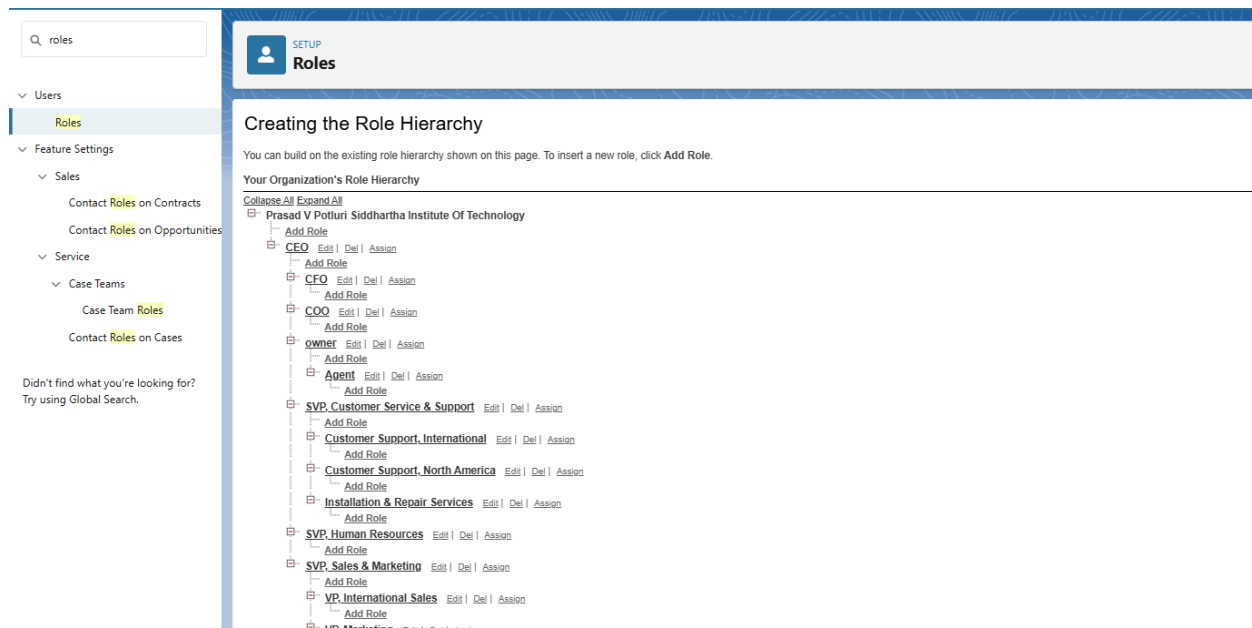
roles

Users

Roles

Feature Settings

Sales

Contact Roles on Contracts

Contact Roles on Opportunities

Service

Case Teams

Case Team Roles

Contact Roles on Cases

Didn't find what you're looking for? Try using Global Search.

SETUP
Roles

Creating the Role Hierarchy

You can build on the existing role hierarchy shown on this page. To insert a new role, click Add Role.

Your Organization's Role Hierarchy

Collapse All Expand All

Prasad V Potluri Siddhartha Institute Of Technology
Add Role
CEO Edit | Del | Assign
Add Role
CFO Edit | Del | Assign
Add Role
COO Edit | Del | Assign
Add Role
owner Edit | Del | Assign
Add Role
Agent Edit | Del | Assign
Add Role
SVP, Customer Service & Support Edit | Del | Assign
Add Role
Customer Support, International Edit | Del | Assign
Add Role
Customer Support, North America Edit | Del | Assign
Add Role
Installation & Repair Services Edit | Del | Assign
Add Role
SVP, Human Resources Edit | Del | Assign
Add Role
SVP, Sales & Marketing Edit | Del | Assign
Add Role
VP, International Sales Edit | Del | Assign
Add Role
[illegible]